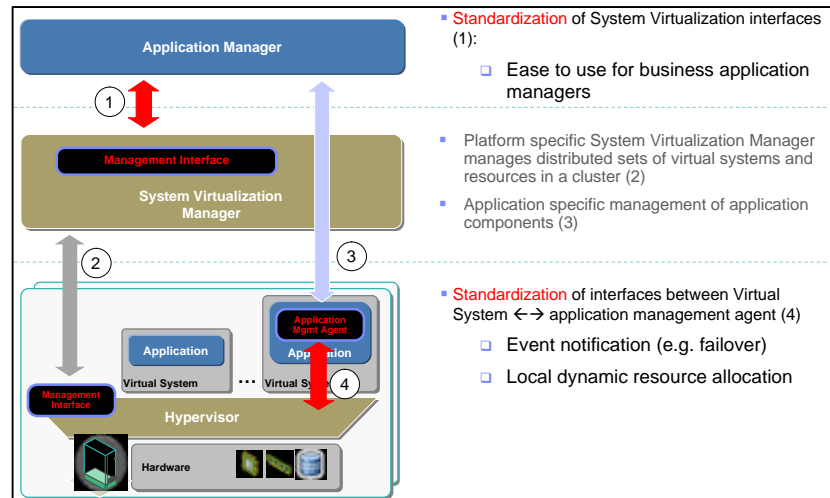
Application Manager

1

Management Interface

System Virtualization Manager

2

3

Application

Virtual System

…

Application Mgmt Agent

Application

Virtual System

4

Management Interface

Hypervisor

Hardware

Standardization of System Virtualization interfaces (1):

Ease to use for business application managers

Platform specific System Virtualization Manager manages distributed sets of virtual systems and resources in a cluster (2)

Application specific management of application components (3)

Standardization of interfaces between Virtual System ←→ application management agent (4)

Event notification (e.g. failover)

Local dynamic resource allocation